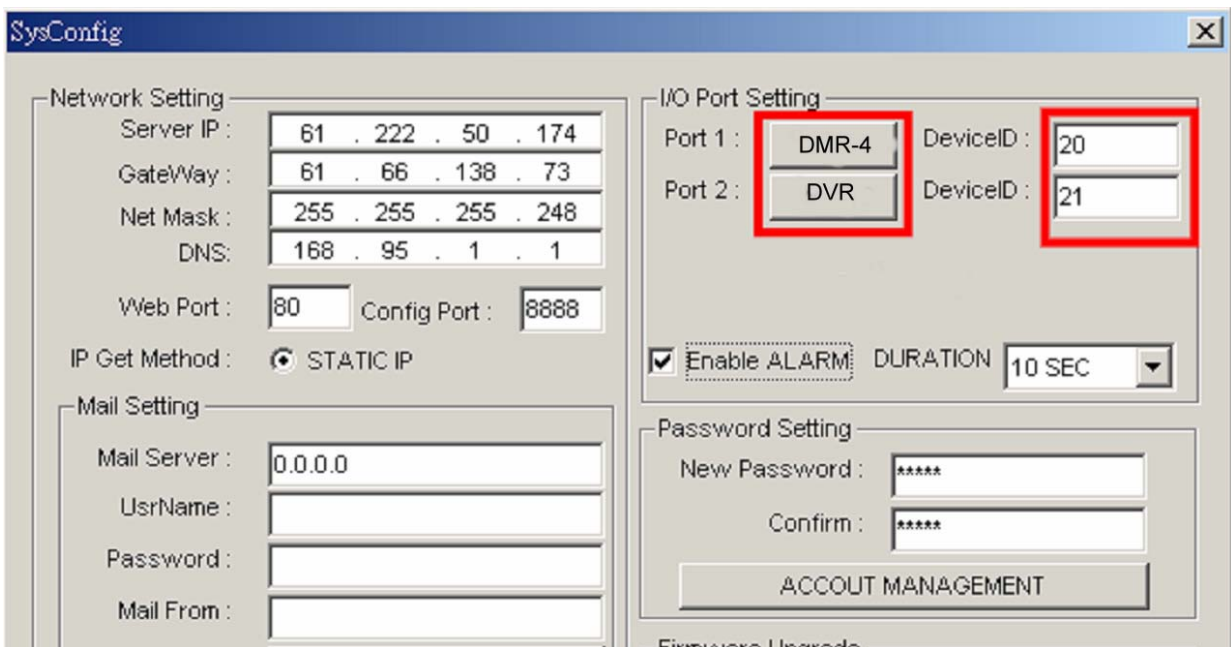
SysConfig

Network Setting
Server IP : 61 . 222 . 50 . 174
GateWay : 61 . 66 . 138 . 73
Net Mask : 255 . 255 . 255 . 248
DNS: 168 . 95 . 1 . 1
Web Port : 80 Config Port : 8888
IP Get Method : STATIC IP

Mail Setting
Mail Server : 0.0.0.0
UsrName :
Password :
Mail From :

I/O Port Setting
Port 1 : DMR-4 DeviceID : 20
Port 2 : DVR DeviceID : 21
Enable ALARM DURATION 10 SEC

Password Setting
New Password : *****
Confirm : *****
ACCOUT MANAGEMENT

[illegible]